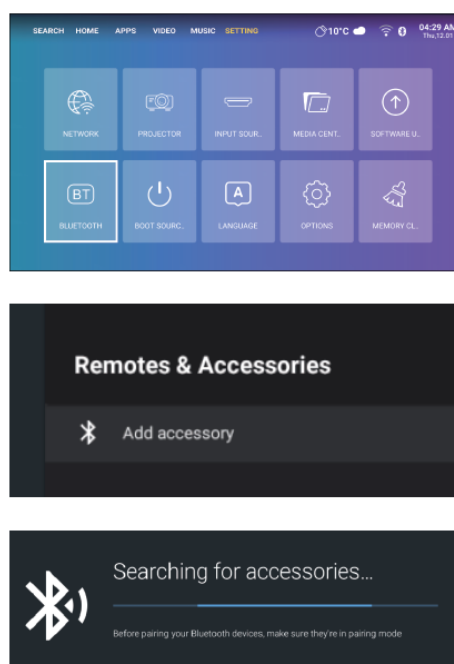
SEARCH HOME APPS VIDEO MUSIC SETTING

10°C

04:29 AM
Thu,12.01

NETWORK
PROJECTOR
INPUT SOUR..
MEDIA CENT..
SOFTWARE U..

BT
BLUETOOTH
BOOT SOURC..
A
LANGUAGE
OPTIONS
MEMORY CL..

Remotes & Accessories

Add accessory

Searching for accessories...

Before pairing your Bluetooth devices, make sure they're in pairing mode